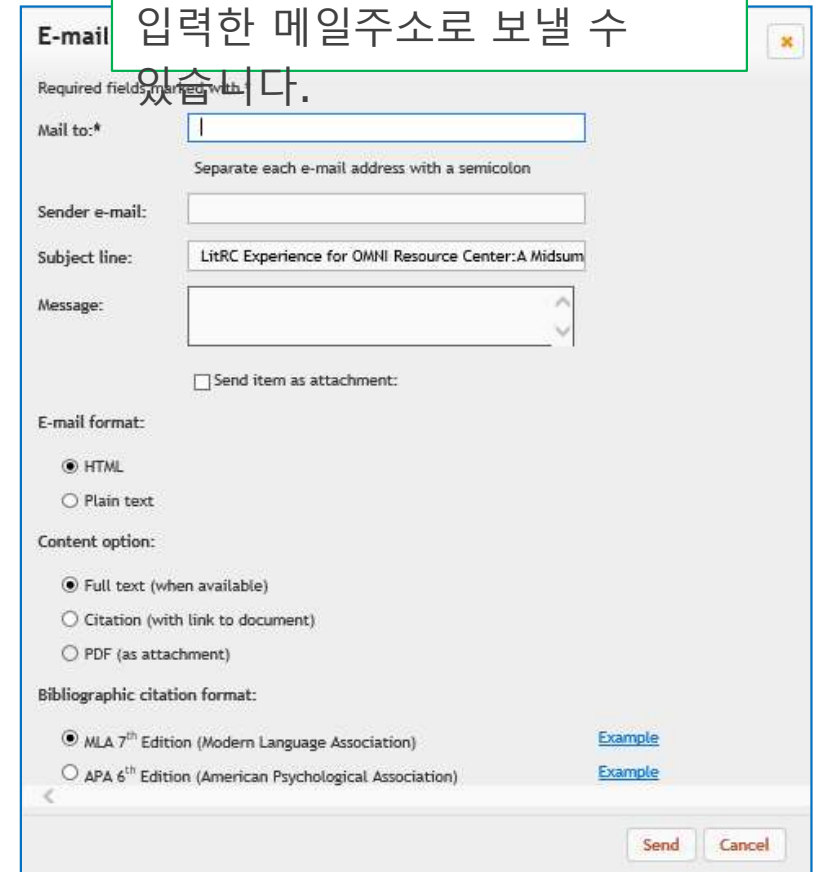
E-mail

입력한 메일주소로 보낼 수 있습니다.

×

Required fields marked with *

Mail to:*

Separate each e-mail address with a semicolon

Sender e-mail:

Subject line: LitRC Experience for OMNI Resource Center:A Midsum

Message:

Send item as attachment:

E-mail format:

HTML

Plain text

Content option:

Full text (when available)

Citation (with link to document)

PDF (as attachment)

Bibliographic citation format:

MLA $7^{th}$ Edition (Modern Language Association) Example

APA $6^{th}$ Edition (American Psychological Association) Example

Send Cancel